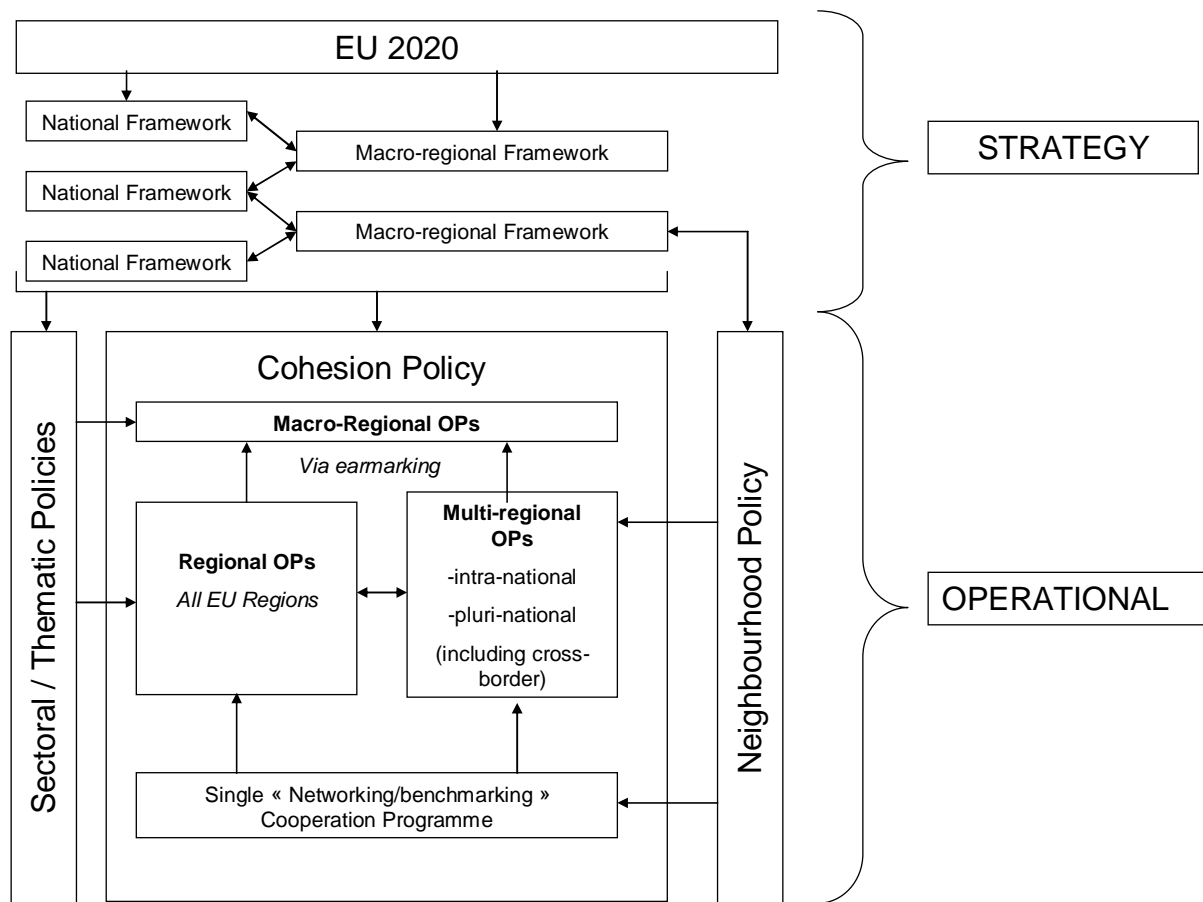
EU 2020

National Framework

Macro-regional Framework

National Framework

Macro-regional Framework

National Framework

STRATEGY

Sectoral / Thematic Policies

Cohesion Policy

Macro-Regional OPs

Via earmarking

Regional OPs

All EU Regions

Multi-regional OPs

-intra-national

-pluri-national

(including cross-border)

Single « Networking/benchmarking » Cooperation Programme

Neighbourhood Policy

OPERATIONAL